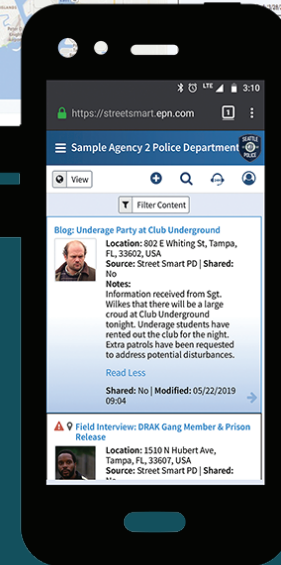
LTE 3:10

https://streetsmart.epn.com

1

Sample Agency 2 Police Department

SEATTLE POLICE

View

Filter Content

Blog: Underage Party at Club Underground

Location: 802 E Whiting St, Tampa, FL, 33602, USA
Source: Street Smart PD | Shared: No
Notes:
Information received from Sgt. Wilkes that there will be a large croud at Club Underground tonight. Underage students have rented out the club for the night. Extra patrols have been requested to address potential disturbances.

Read Less

Shared: No | Modified: 05/22/2019 09:04

Field Interview: DRAK Gang Member & Prison Release

Location: 1510 N Hubert Ave, Tampa, FL, 33607, USA
Source: Street Smart PD | Shared: